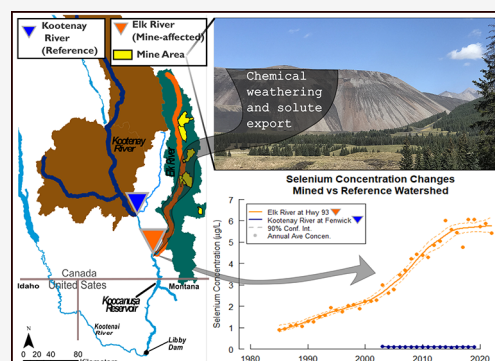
Kootenay River (Reference)

Elk River (Mine-affected)

Mine Area

Chemical weathering and solute export

Kootenay River

Elk River

Canada

United Sates

Idaho

Montana

Koocanusa Reservoir

Kootenai River

Libby Dam

N

0 20 40 80 Kilometers

Selenium Concentration Changes
Mined vs Reference Watershed

Elk River at Hwy 93
Kootenay River at Fenwick
90% Conf. Int.
Annual Ave Concen.

Selenium Concentration (μg/L)

0
1
2
3
4
5
6
7

1980
1990
2000
2010
2020